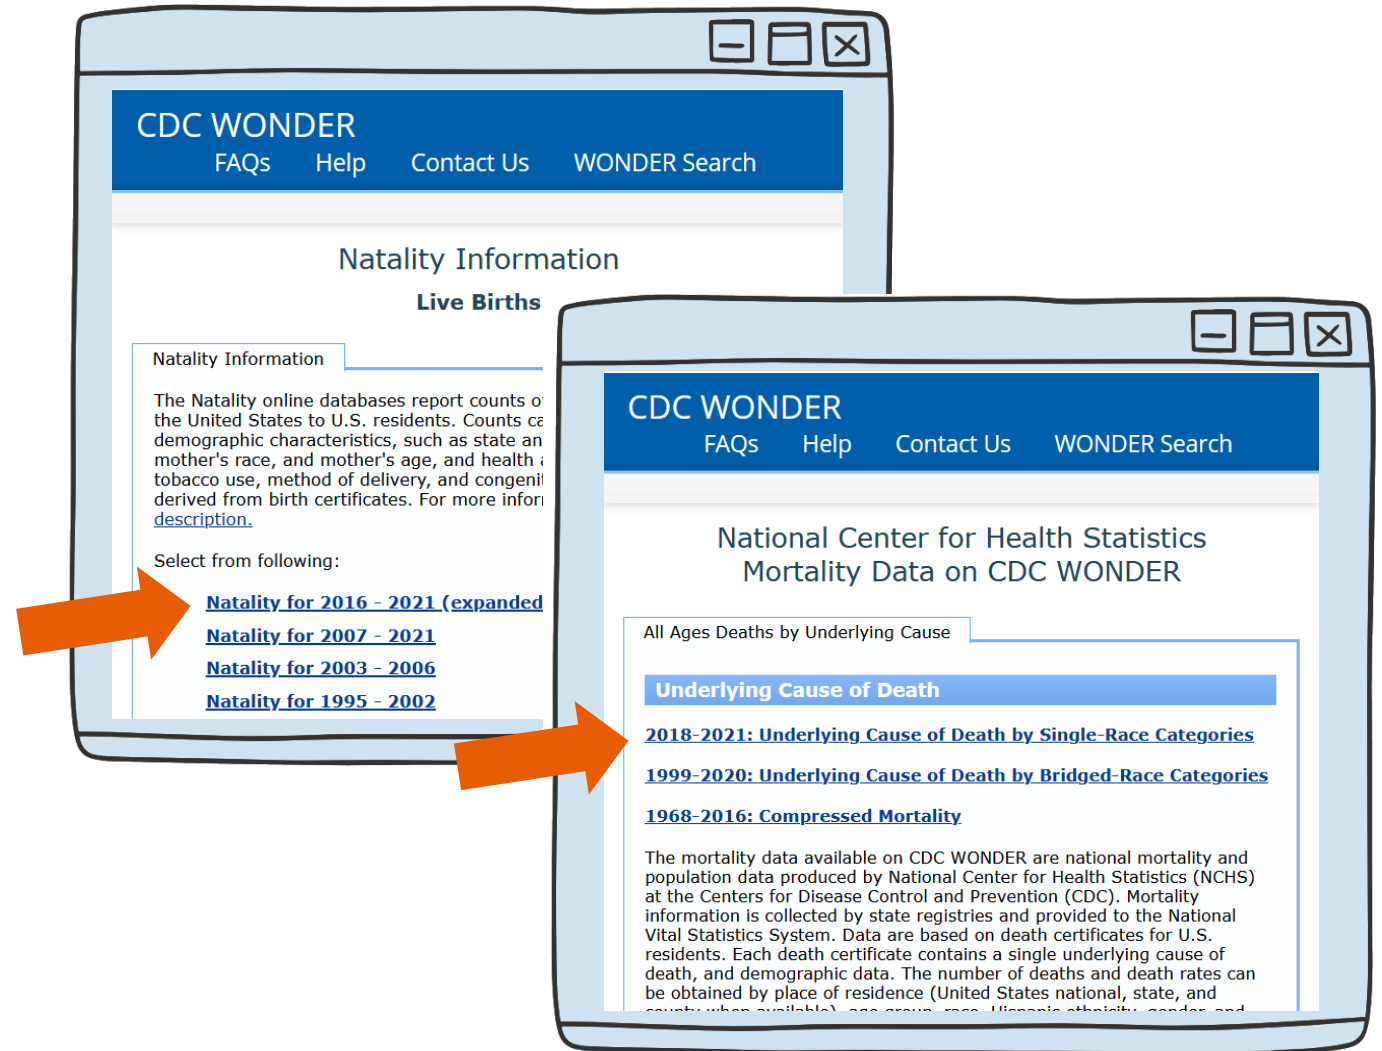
CDC WONDER
FAQs Help Contact Us WONDER Search

Natality Information
Live Births

Natality Information

The Natality online databases report counts o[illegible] the United States to U.S. residents. Counts ca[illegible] demographic characteristics, such as state an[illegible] mother's race, and mother's age, and health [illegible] tobacco use, method of delivery, and congeni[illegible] derived from birth certificates. For more infor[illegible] description.

Select from following:

Natality for 2016 - 2021 (expanded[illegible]
Natality for 2007 - 2021
Natality for 2003 - 2006
Natality for 1995 - 2002

CDC WONDER
FAQs Help Contact Us WONDER Search

National Center for Health Statistics
Mortality Data on CDC WONDER

All Ages Deaths by Underlying Cause

Underlying Cause of Death

2018-2021: Underlying Cause of Death by Single-Race Categories
1999-2020: Underlying Cause of Death by Bridged-Race Categories
1968-2016: Compressed Mortality

The mortality data available on CDC WONDER are national mortality and population data produced by National Center for Health Statistics (NCHS) at the Centers for Disease Control and Prevention (CDC). Mortality information is collected by state registries and provided to the National Vital Statistics System. Data are based on death certificates for U.S. residents. Each death certificate contains a single underlying cause of death, and demographic data. The number of deaths and death rates can be obtained by place of residence (United States national, state, and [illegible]